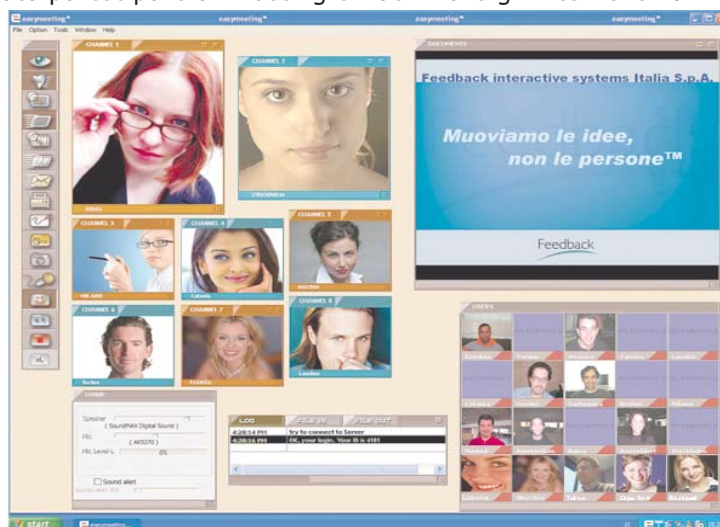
easymeeting®

easymeeting®

easymeeting®

easymeeting®

File Option Tools Window Help

CHANNEL 1

CHANNEL 2

DOCUMENTS

Feedback interactive systems Italia S.p.A.

Muoviamo le idee, non le persone™

Feedback

CHANNEL 3

CHANNEL 4

CHANNEL 5

CHANNEL 6

CHANNEL 7

CHANNEL 8

USERS

SOUND

Speaker

( SoundMAX Digital Sound )

FRL

( AK5370 )

FRL Level-L

0%

Sound alert

LOG

FILE IN

FILE OUT

4:28:14 PM try to connect to Server

4:28:16 PM OK, your login. Your ID is 4181

start

easymeeting